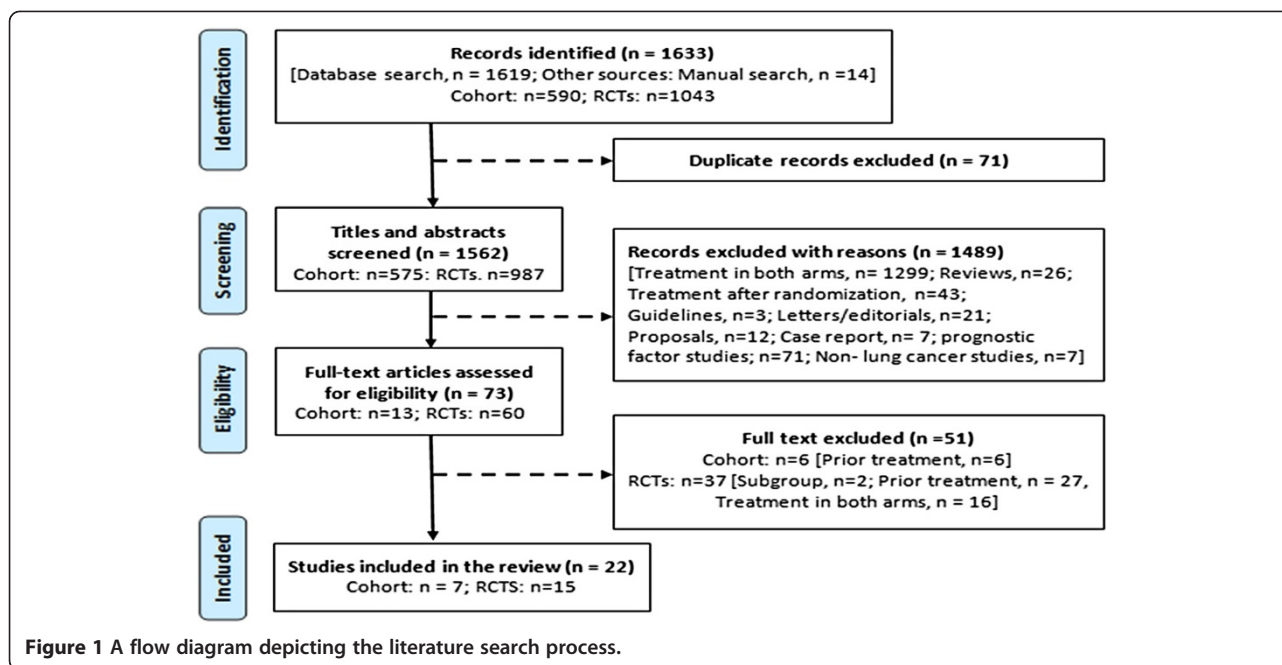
Identification

Records identified (n = 1633)
[Database search, n = 1619; Other sources: Manual search, n =14]
Cohort: n=590; RCTs: n=1043

Duplicate records excluded (n = 71)

Screening

Titles and abstracts screened (n = 1562)
Cohort: n=575: RCTs. n=987

Records excluded with reasons (n = 1489)
[Treatment in both arms, n= 1299; Reviews, n=26; Treatment after randomization, n=43; Guidelines, n=3; Letters/editorials, n=21; Proposals, n=12; Case report, n= 7; prognostic factor studies; n=71; Non- lung cancer studies, n=7]

Eligibility

Full-text articles assessed for eligibility (n = 73)
Cohort: n=13; RCTs: n=60

Full text excluded (n =51)
Cohort: n=6 [Prior treatment, n=6]
RCTs: n=37 [Subgroup, n=2; Prior treatment, n = 27, Treatment in both arms, n = 16]

Included

Studies included in the review (n = 22)
Cohort: n = 7; RCTS: n=15

Figure 1 A flow diagram depicting the literature search process.